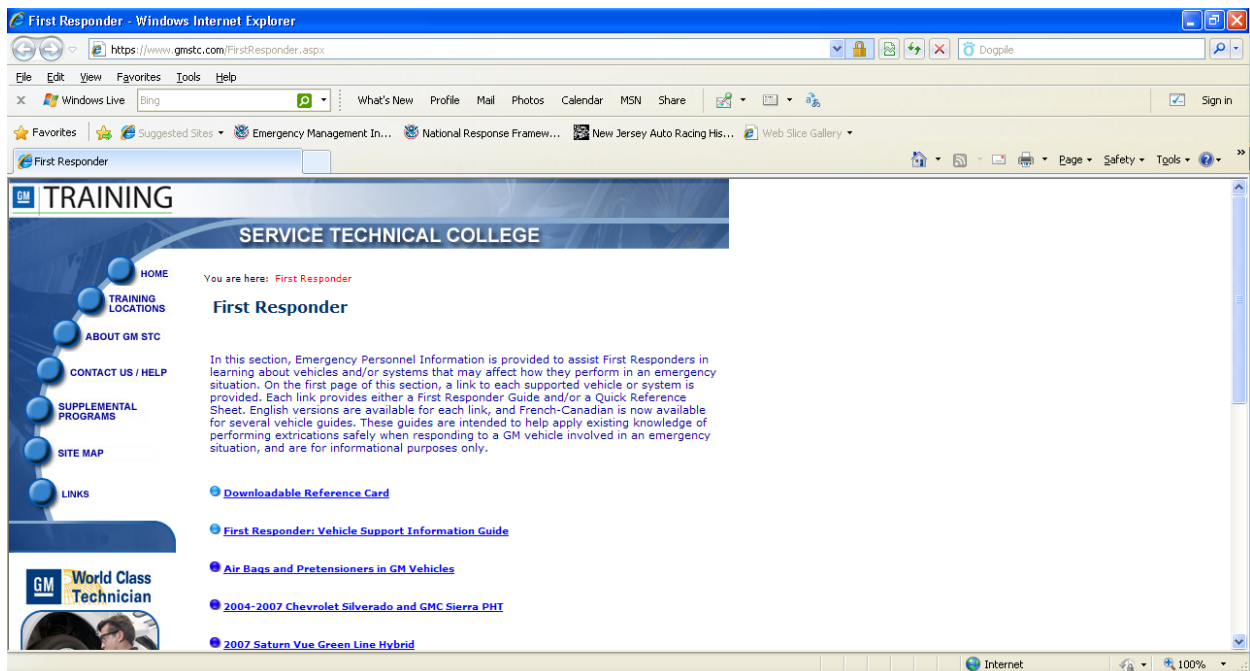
First Responder - Windows Internet Explorer

https://www.gmstc.com/FirstResponder.aspx

Dogpile

File Edit View Favorites Tools Help

Windows Live Bing What's New Profile Mail Photos Calendar MSN Share Sign in

Favorites Suggested Sites Emergency Management In... National Response Framew... New Jersey Auto Racing His... Web Slice Gallery

First Responder

Page Safety Tools

GM TRAINING

SERVICE TECHNICAL COLLEGE

HOME
TRAINING LOCATIONS
ABOUT GM STC
CONTACT US / HELP
SUPPLEMENTAL PROGRAMS
SITE MAP
LINKS

GM World Class Technician

You are here: First Responder

First Responder

In this section, Emergency Personnel Information is provided to assist First Responders in learning about vehicles and/or systems that may affect how they perform in an emergency situation. On the first page of this section, a link to each supported vehicle or system is provided. Each link provides either a First Responder Guide and/or a Quick Reference Sheet. English versions are available for each link, and French-Canadian is now available for several vehicle guides. These guides are intended to help apply existing knowledge of performing extrications safely when responding to a GM vehicle involved in an emergency situation, and are for informational purposes only.

Downloadable Reference Card

First Responder: Vehicle Support Information Guide

Air Bags and Pretensioners in GM Vehicles

2004-2007 Chevrolet Silverado and GMC Sierra PHT

2007 Saturn Vue Green Line Hybrid

Internet 100%